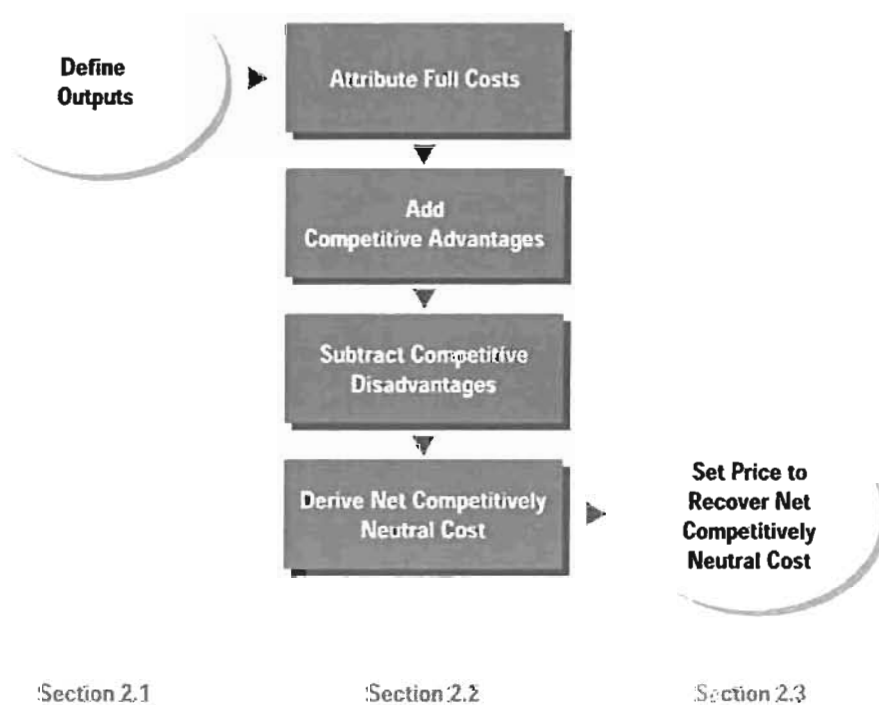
Define Outputs

Attribute Full Costs

Add Competitive Advantages

Subtract Competitive Disadvantages

Derive Net Competitively Neutral Cost

Set Price to Recover Net Competitively Neutral Cost

Section 2.1

Section 2.2

Section 2.3